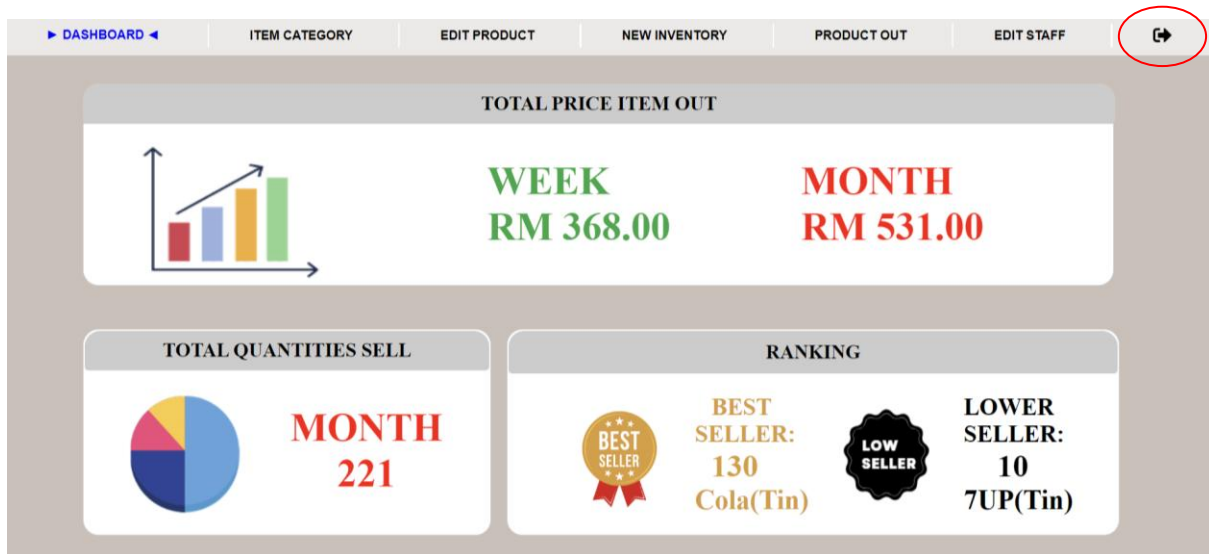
► DASHBOARD ◄ | ITEM CATEGORY | EDIT PRODUCT | NEW INVENTORY | PRODUCT OUT | EDIT STAFF

TOTAL PRICE ITEM OUT

WEEK
RM 368.00

MONTH
RM 531.00

TOTAL QUANTITIES SELL

MONTH
221

RANKING

BEST SELLER

BEST SELLER:
130
Cola(Tin)

LOW SELLER

LOWER SELLER:
10
7UP(Tin)